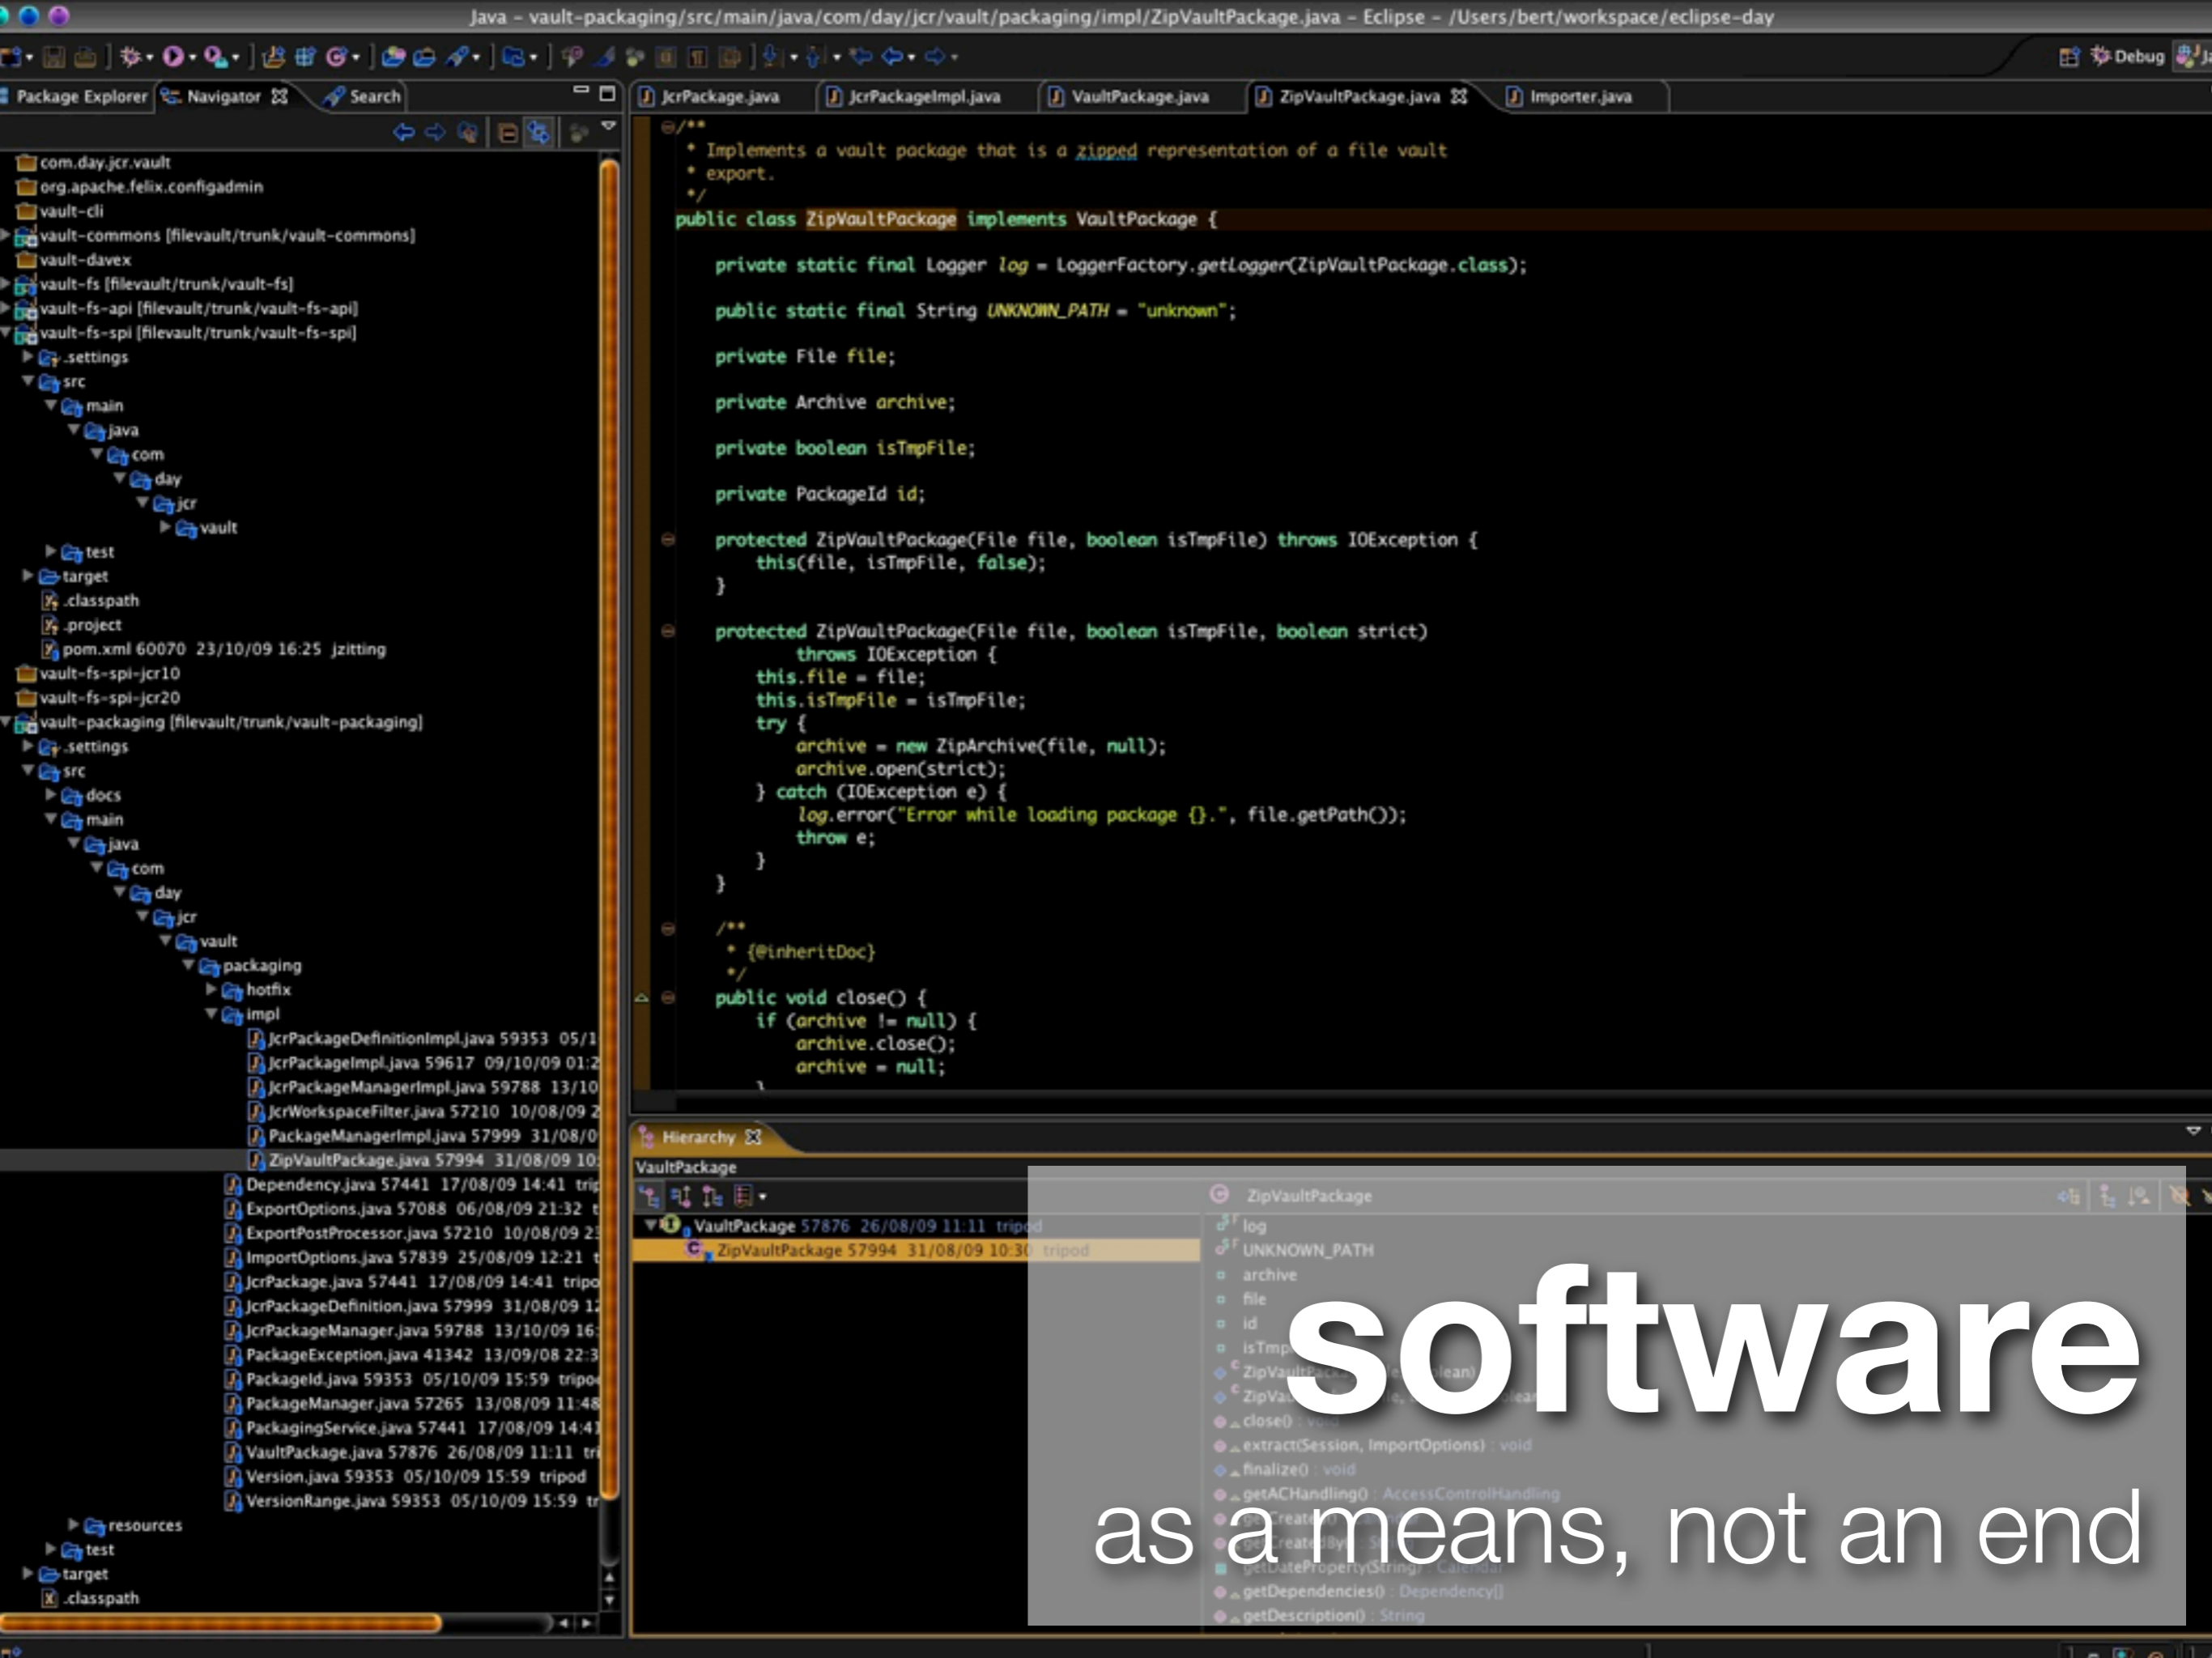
Java - vault-packaging/src/main/java/com/day/jcr/vault/packaging/impl/ZipVaultPackage.java - Eclipse - /Users/bert/workspace/eclipse-day

Debug

Package Explorer | Navigator | Search

JcrPackage.java | JcrPackageImpl.java | VaultPackage.java | ZipVaultPackage.java | Importer.java

com.day.jcr.vault
org.apache.felix.configadmin
vault-cli
vault-commons [filevault/trunk/vault-commons]
vault-davex
vault-fs [filevault/trunk/vault-fs]
vault-fs-api [filevault/trunk/vault-fs-api]
vault-fs-spi [filevault/trunk/vault-fs-spi]
.settings
src
main
java
com
day
jcr
vault
test
target
.classpath
.project
pom.xml 60070 23/10/09 16:25 jzitting
vault-fs-spi-jcr10
vault-fs-spi-jcr20
vault-packaging [filevault/trunk/vault-packaging]
.settings
src
docs
main
java
com
day
jcr
vault
packaging
hotfix
impl
JcrPackageDefinitionImpl.java 59353 05/1
JcrPackageImpl.java 59617 09/10/09 01:2
JcrPackageManagerImpl.java 59788 13/10
JcrWorkspaceFilter.java 57210 10/08/09 2
PackageManagerImpl.java 57999 31/08/0
ZipVaultPackage.java 57994 31/08/09 10:
Dependency.java 57441 17/08/09 14:41 trip
ExportOptions.java 57088 06/08/09 21:32 t
ExportPostProcessor.java 57210 10/08/09 2
ImportOptions.java 57839 25/08/09 12:21 t
JcrPackage.java 57441 17/08/09 14:41 tripo
JcrPackageDefinition.java 57999 31/08/09 1
JcrPackageManager.java 59788 13/10/09 16:
PackageException.java 41342 13/09/08 22:3
PackageId.java 59353 05/10/09 15:59 tripo
PackageManager.java 57265 13/08/09 11:48
PackagingService.java 57441 17/08/09 14:4
VaultPackage.java 57876 26/08/09 11:11 tr
Version.java 59353 05/10/09 15:59 tripod
VersionRange.java 59353 05/10/09 15:59 tr
resources
test
target
.classpath

/**
 * Implements a vault package that is a zipped representation of a file vault
 * export.
 */
public class ZipVaultPackage implements VaultPackage {

    private static final Logger log = LoggerFactory.getLogger(ZipVaultPackage.class);

    public static final String UNKNOWN_PATH = "unknown";

    private File file;

    private Archive archive;

    private boolean isTmpFile;

    private PackageId id;

    protected ZipVaultPackage(File file, boolean isTmpFile) throws IOException {
        this(file, isTmpFile, false);
    }

    protected ZipVaultPackage(File file, boolean isTmpFile, boolean strict)
            throws IOException {
        this.file = file;
        this.isTmpFile = isTmpFile;
        try {
            archive = new ZipArchive(file, null);
            archive.open(strict);
        } catch (IOException e) {
            log.error("Error while loading package {}.", file.getPath());
            throw e;
        }
    }

    /**
     * {@inheritDoc}
     */
    public void close() {
        if (archive != null) {
            archive.close();
            archive = null;

Hierarchy
VaultPackage
VaultPackage 57876 26/08/09 11:11 tripod
ZipVaultPackage 57994 31/08/09 10:30 tripod

ZipVaultPackage
log
UNKNOWN_PATH
archive
file
id
isTmp
close() : void
extract(Session, ImportOptions) : void
finalize() : void
getACHandling() : AccessControlHandling
getDependencies() : Dependency[]
getDescription() : String

software
as a means, not an end